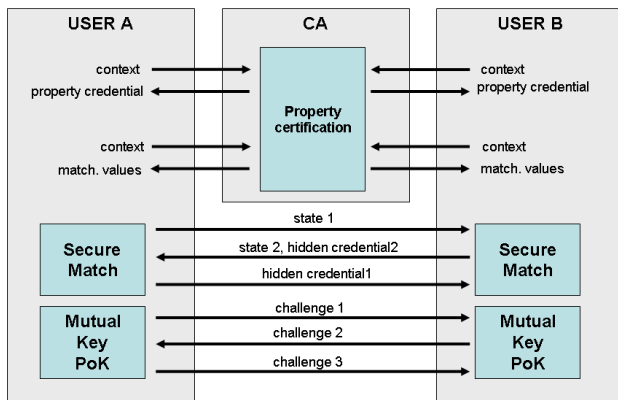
USER A

CA

USER B

context

property credential

Property certification

context

property credential

context

match. values

context

match. values

state 1

Secure Match

state 2, hidden credential2

Secure Match

hidden credential1

challenge 1

Mutual Key PoK

challenge 2

Mutual Key PoK

challenge 3